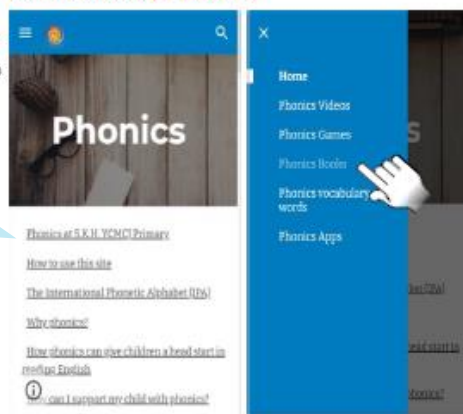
Phonics

Phonics at S.K.H. YCMCI Primary

How to use this site

The International Phonetic Alphabet (IPA)

Why phonics?

How phonics can give children a head start in reading English

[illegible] can I support my child with phonics?

Home

Phonics Videos

Phonics Games

Phonics Books

Phonics vocabulary words

Phonics Apps